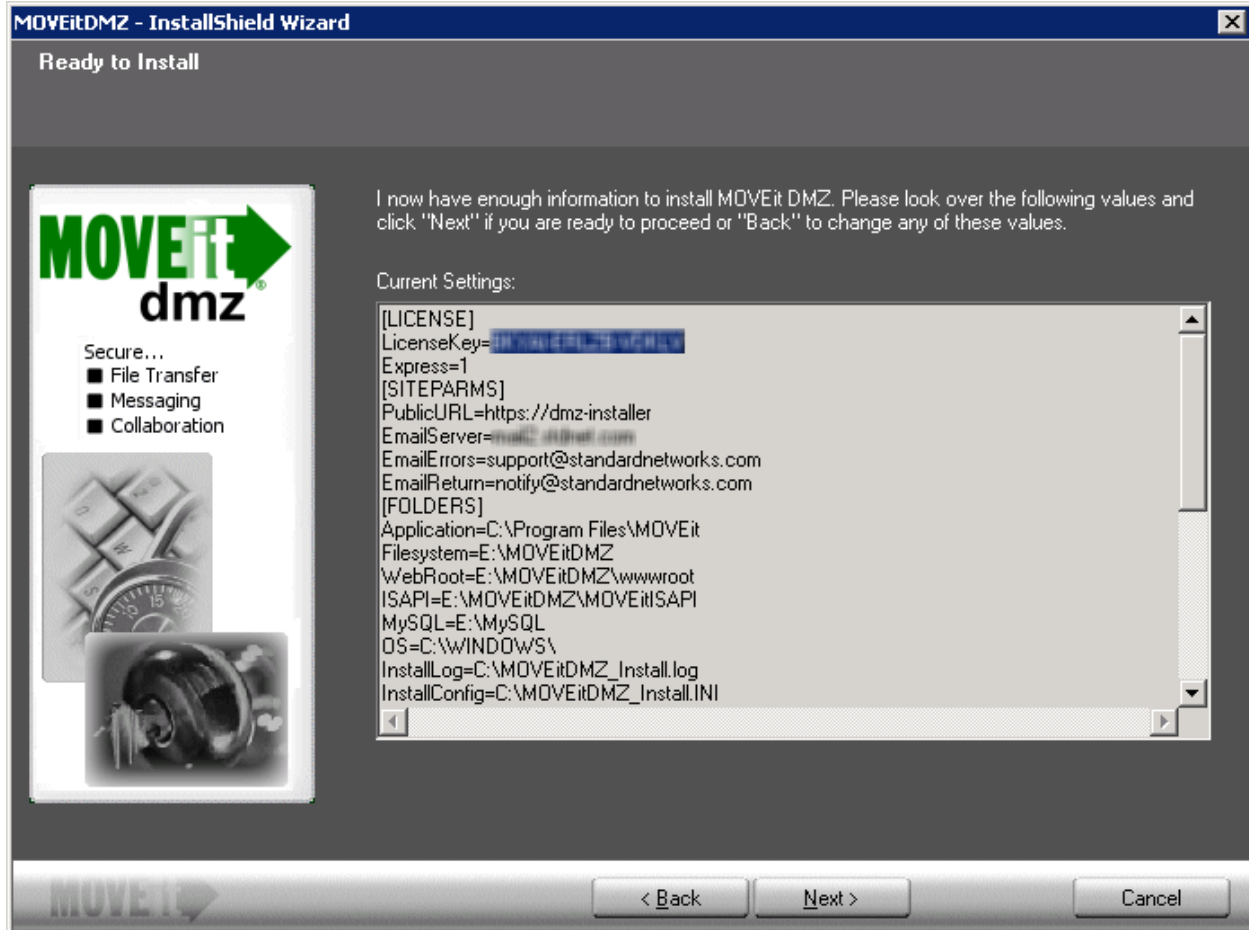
MOVEitDMZ - InstallShield Wizard

Ready to Install

MOVEit dmz

Secure...
■ File Transfer
■ Messaging
■ Collaboration

I now have enough information to install MOVEit DMZ. Please look over the following values and click "Next" if you are ready to proceed or "Back" to change any of these values.

Current Settings:

[LICENSE]
LicenseKey=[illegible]
Express=1
[SITEPARMS]
PublicURL=https://dmz-installer
EmailServer=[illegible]
EmailErrors=support@standardnetworks.com
EmailReturn=notify@standardnetworks.com
[FOLDERS]
Application=C:\Program Files\MOVEit
Filesystem=E:\MOVEitDMZ
WebRoot=E:\MOVEitDMZ\wwwroot
ISAPI=E:\MOVEitDMZ\MOVEitISAPI
MySQL=E:\MySQL
OS=C:\WINDOWS\
InstallLog=C:\MOVEitDMZ_Install.log
InstallConfig=C:\MOVEitDMZ_Install.INI

MOVEit

< Back
Next >
Cancel